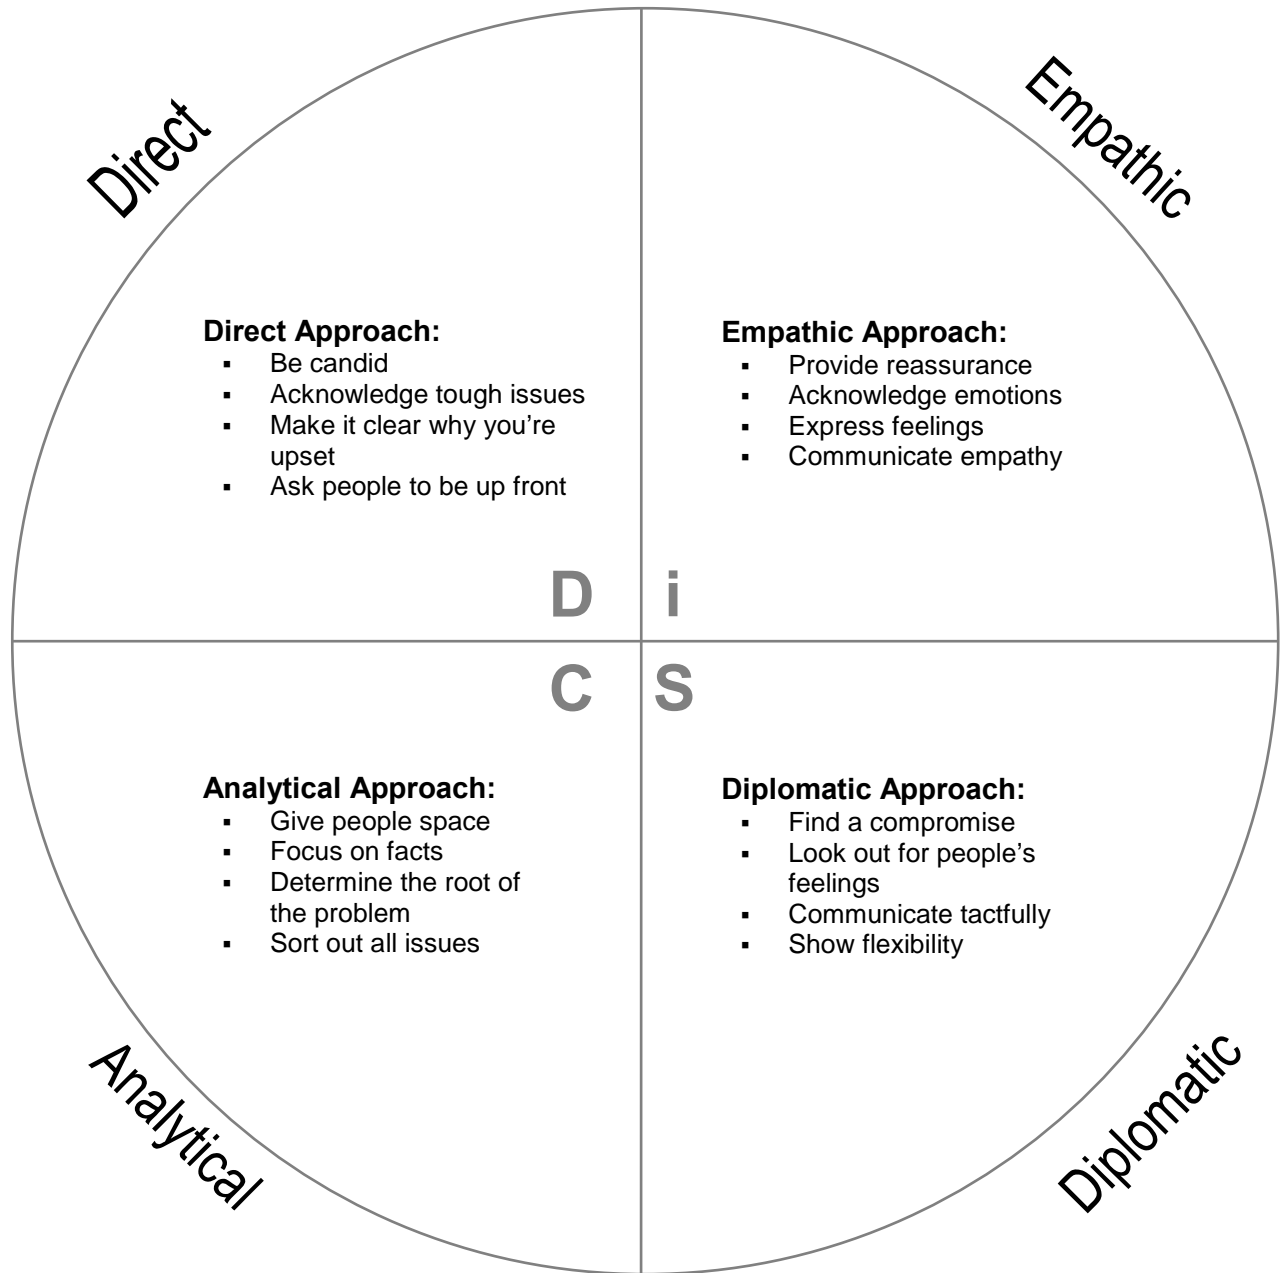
Direct

Empathic

Direct Approach:
- Be candid
- Acknowledge tough issues
- Make it clear why you're upset
- Ask people to be up front

Empathic Approach:
- Provide reassurance
- Acknowledge emotions
- Express feelings
- Communicate empathy

D i

C S

Analytical Approach:
- Give people space
- Focus on facts
- Determine the root of the problem
- Sort out all issues

Diplomatic Approach:
- Find a compromise
- Look out for people's feelings
- Communicate tactfully
- Show flexibility

Analytical

Diplomatic